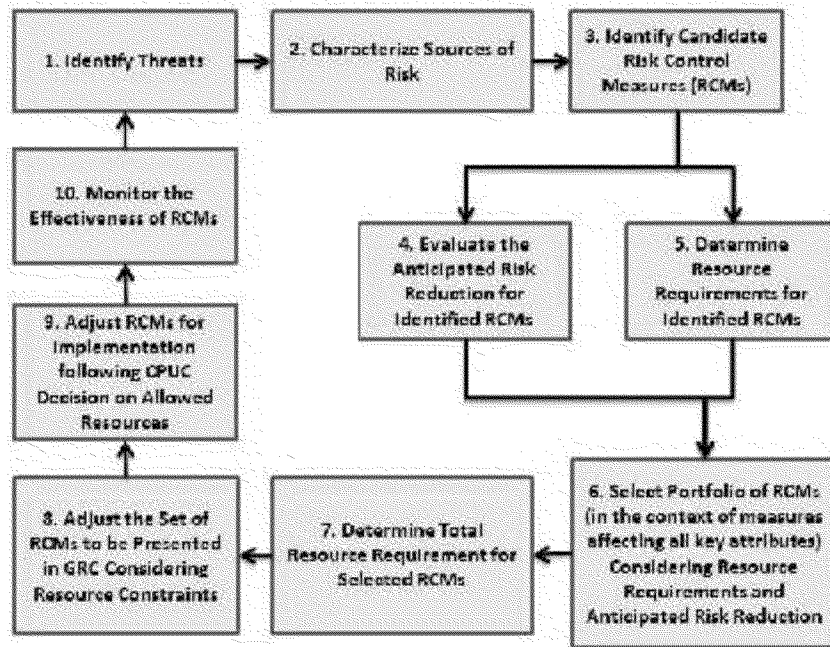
1. Identify Threats

2. Characterize Sources of Risk

3. Identify Candidate Risk Control Measures (RCMs)

4. Evaluate the Anticipated Risk Reduction for Identified RCMs

5. Determine Resource Requirements for Identified RCMs

6. Select Portfolio of RCMs (in the context of measures affecting all key attributes) Considering Resource Requirements and Anticipated Risk Reduction

7. Determine Total Resource Requirement for Selected RCMs

8. Adjust the Set of RCMs to be Presented in GRC Considering Resource Constraints

9. Adjust RCMs for Implementation following CPUC Decision on Allowed Resources

10. Monitor the Effectiveness of RCMs